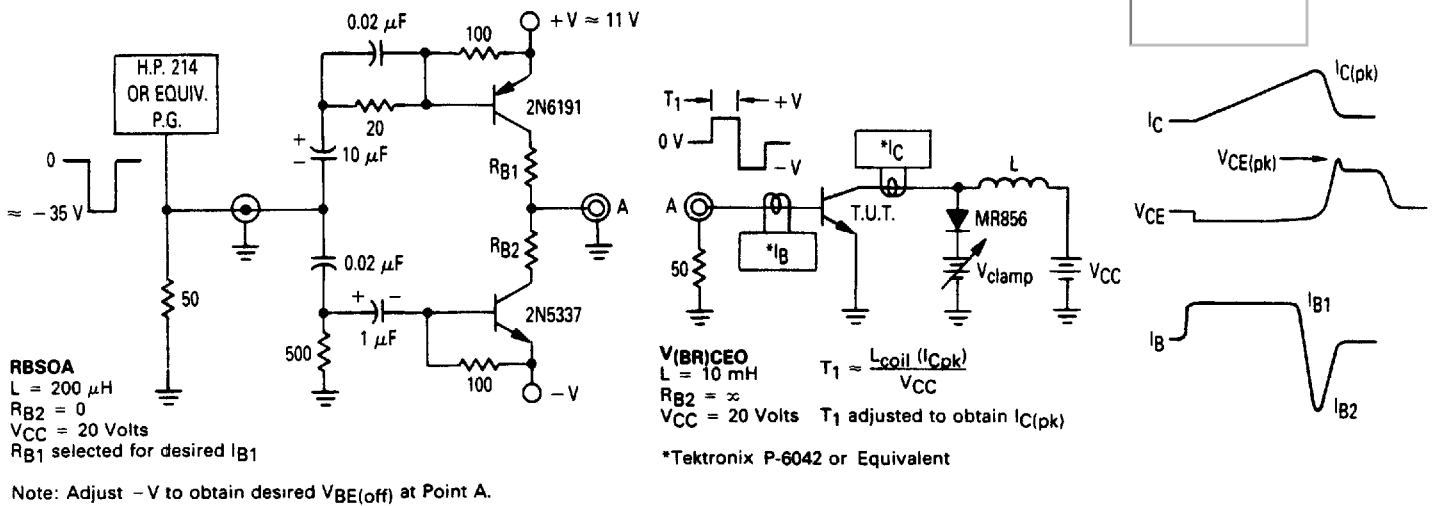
H.P. 214 OR EQUIV. P.G.

0

≈ −35 V

50

0.02 μF

100

+V ≈ 11 V

20

2N6191

+

−

10 μF

$R_{B1}$

A

$R_{B2}$

0.02 μF

+ −

1 μF

2N5337

500

100

−V

RBSOA
L = 200 μH
$R_{B2}$ = 0
$V_{CC}$ = 20 Volts
$R_{B1}$ selected for desired $I_{B1}$

Note: Adjust −V to obtain desired $V_{BE(off)}$ at Point A.

$T_1$

+V

0 V

−V

A

*$I_C$

L

T.U.T.

MR856

*$I_B$

50

$V_{clamp}$

$V_{CC}$

$V_{(BR)CEO}$
L = 10 mH
$R_{B2}$ = ∞
$V_{CC}$ = 20 Volts

$T_1 \approx \frac{L_{coil} (I_{Cpk})}{V_{CC}}$

$T_1$ adjusted to obtain $I_{C(pk)}$

*Tektronix P-6042 or Equivalent

$I_{C(pk)}$

$I_C$

$V_{CE(pk)}$

$V_{CE}$

$I_{B1}$

$I_B$

$I_{B2}$